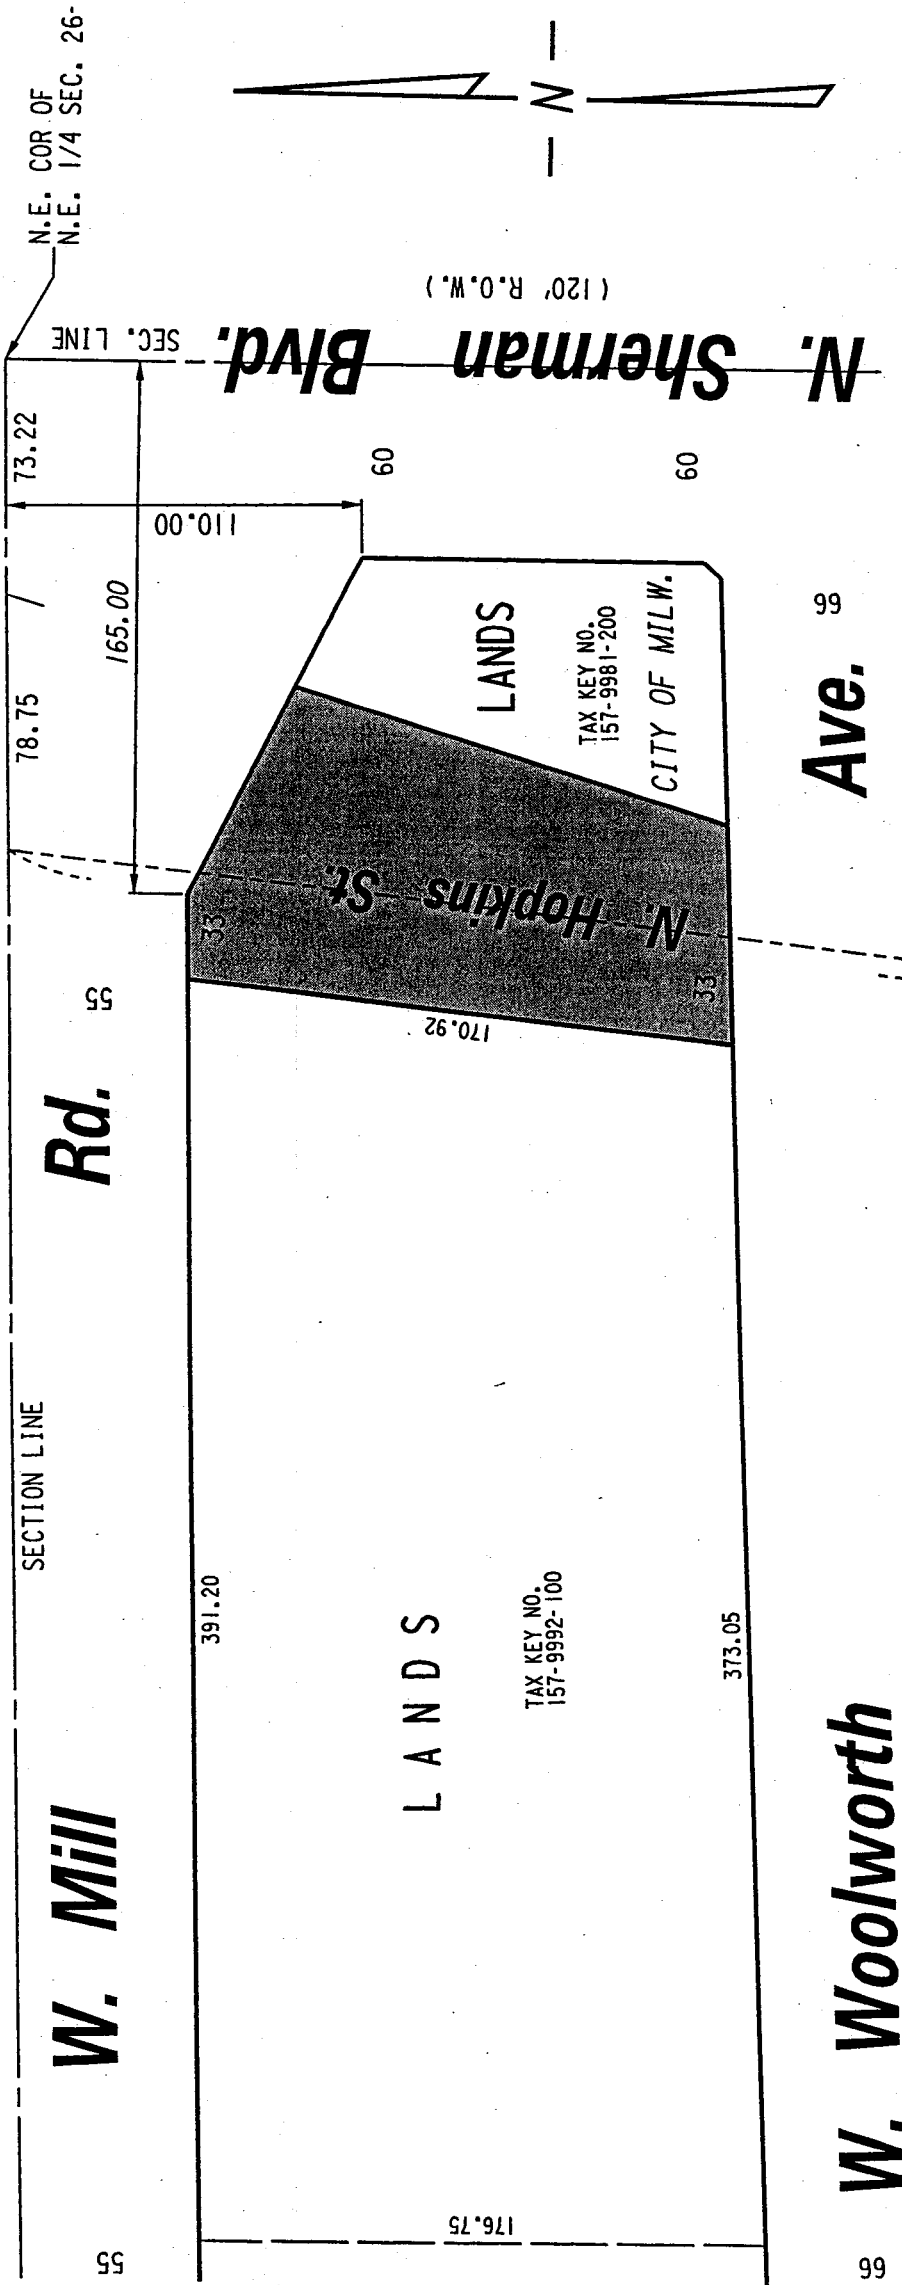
N.E. COR OF
N.E. 1/4 SEC. 26-

N

(120' R.O.W.)

SEC. LINE

N. Sherman Blvd.

73.22

60

60

110.00

165.00

LANDS
TAX KEY NO.
157-9981-200
CITY OF MILW.

99

Ave.

78.75

N. Hopkins St.

33

33

55

170.92

Rd.

SECTION LINE

391.20

LANDS

TAX KEY NO.
157-9992-100

373.05

W. Mill

W. Woolworth

176.75

55

66